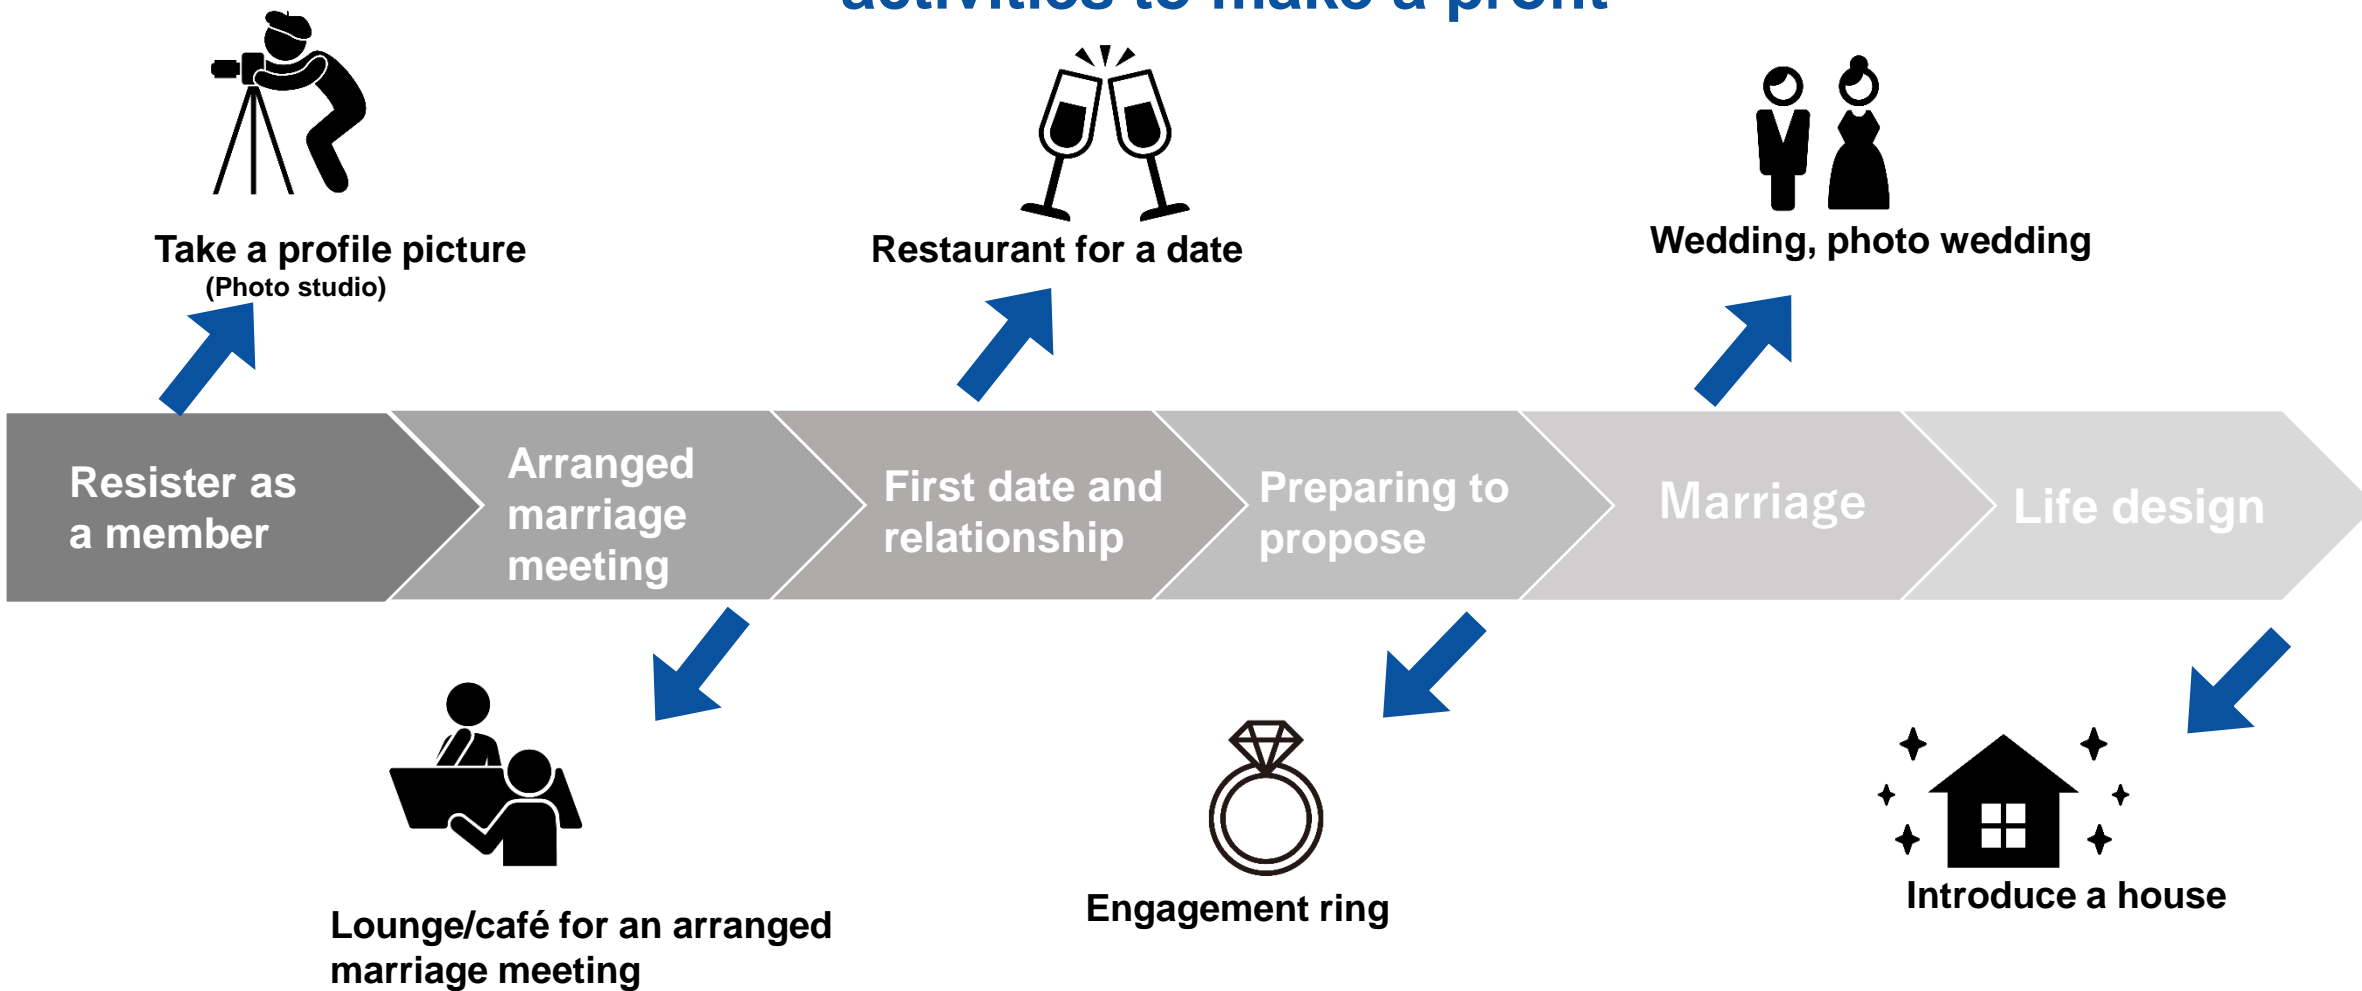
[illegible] activities to make a profit

Take a profile picture
(Photo studio)

Restaurant for a date

Wedding, photo wedding

Resister as a member

Arranged marriage meeting

First date and relationship

Preparing to propose

Marriage

Life design

Lounge/café for an arranged marriage meeting

Engagement ring

Introduce a house